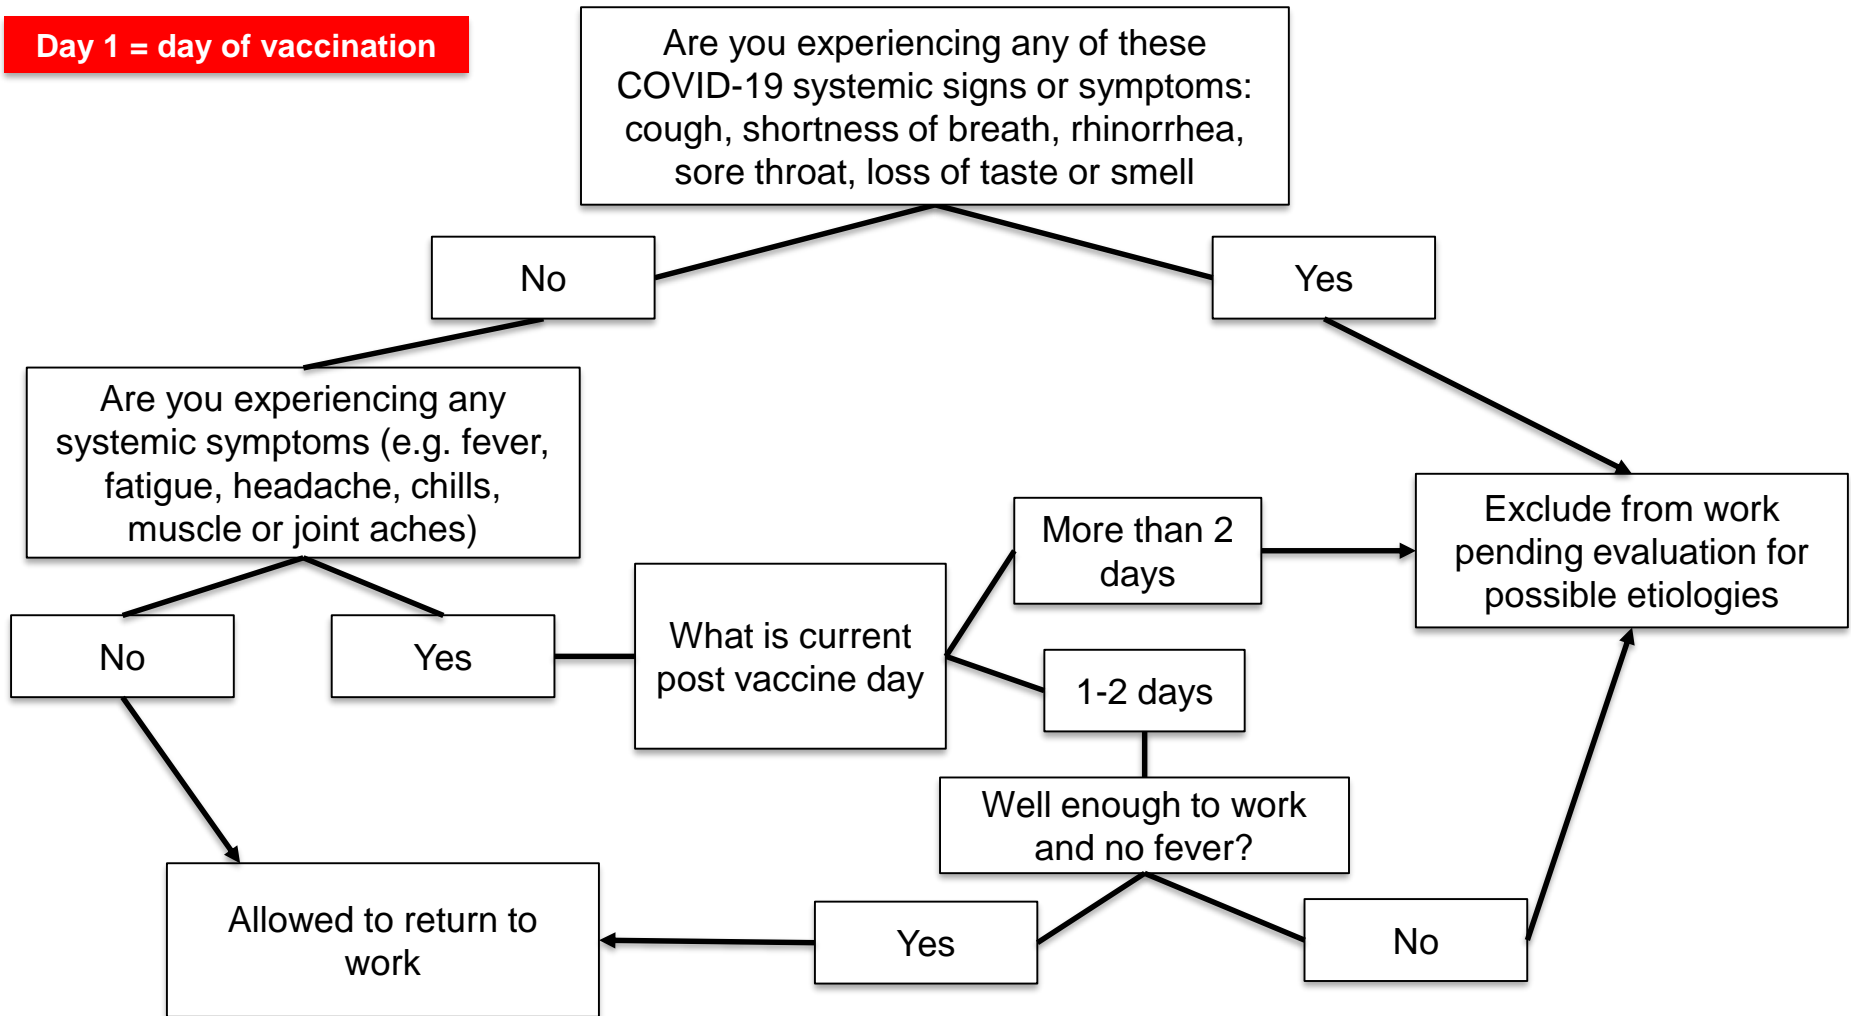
Day 1 = day of vaccination

Are you experiencing any of these COVID-19 systemic signs or symptoms: cough, shortness of breath, rhinorrhea, sore throat, loss of taste or smell

No

Yes

Are you experiencing any systemic symptoms (e.g. fever, fatigue, headache, chills, muscle or joint aches)

No

Yes

What is current post vaccine day

More than 2 days

1-2 days

Exclude from work pending evaluation for possible etiologies

Well enough to work and no fever?

Yes

No

Allowed to return to work